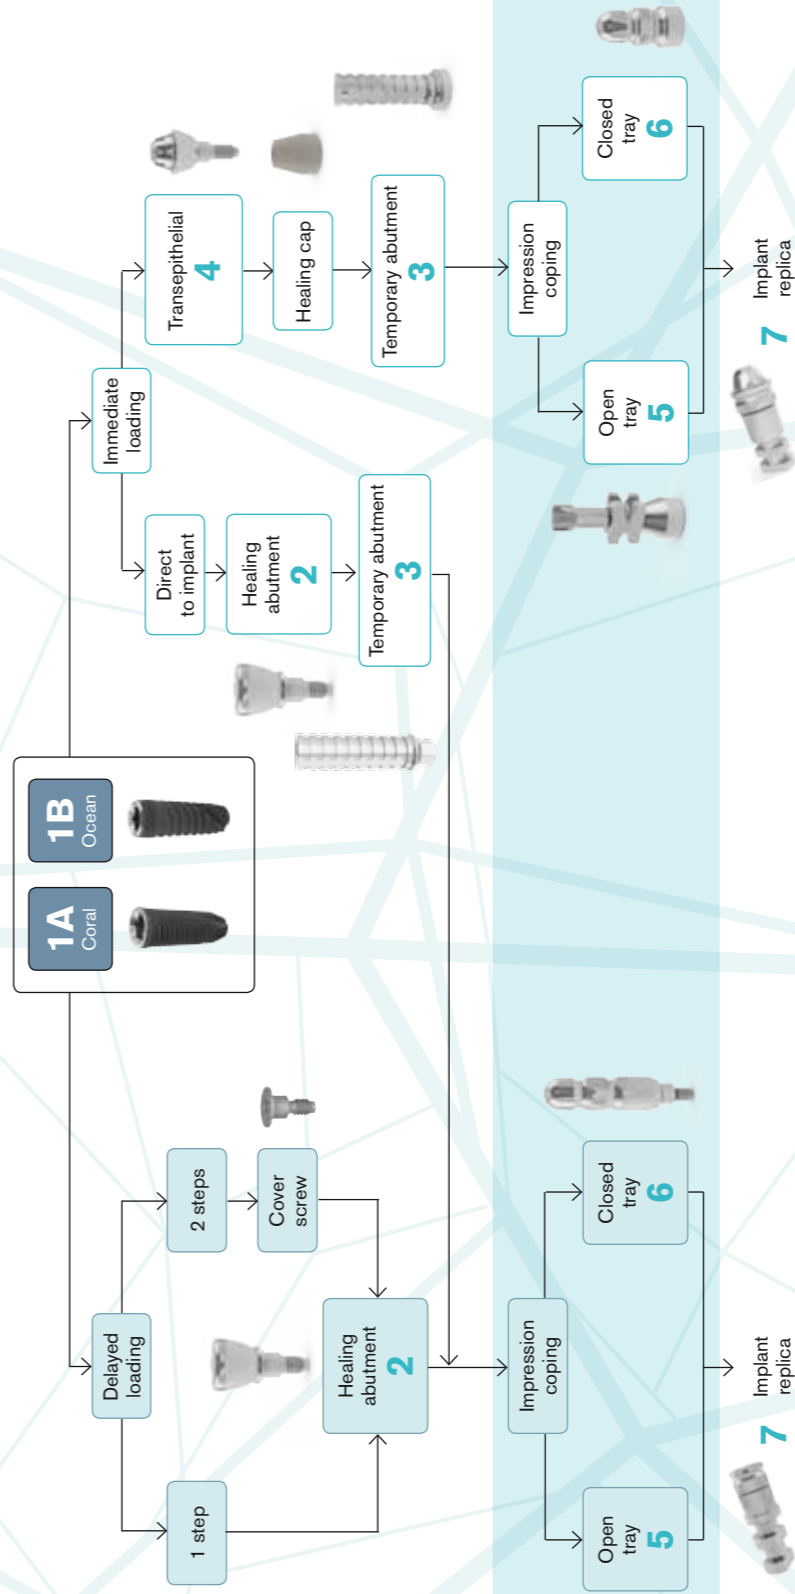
1A
Coral

1B
Ocean

Immediate loading

Direct to implant

Healing abutment
2

Temporary abutment
3

Transepithelial
4

Healing cap

Temporary abutment
3

Impression coping

Open tray
5

Closed tray
6

Implant replica
7

Delayed loading

1 step

2 steps

Cover screw

Healing abutment
2

Impression coping

Open tray
5

Closed tray
6

Implant replica
7